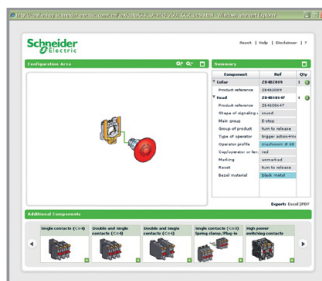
Schneider Electric

Reset | Help | Disclaimer | ?

Configuration Area

Summary

| Component | Ref | Qty |
|---|---|---|
| Collar | ZB4BZ009 | 1 |
| Product reference | ZB4BZ009 | |
| Bezel | ZB4BS844F | 1 |
| Product reference | ZB4BS844F | |
| Shape of signalling | round | |
| Main press | E-stop | |
| Group of product | turn to release | |
| Type of operator | trigger action/ma | |
| Operator profile | mushroom Ø 40 | |
| Cap/operator or len | red | |
| Marking | unmarked | |
| Reset | turn to release | |
| Bezel material | black metal | |

Export: Excel | PDF

Additional Components

Single contacts (C1+B) | Double and single contacts (C+B) | Double and single contacts (C+B) | Single contacts (C1+B) Spring clamp/Plug-in | High power switching contacts